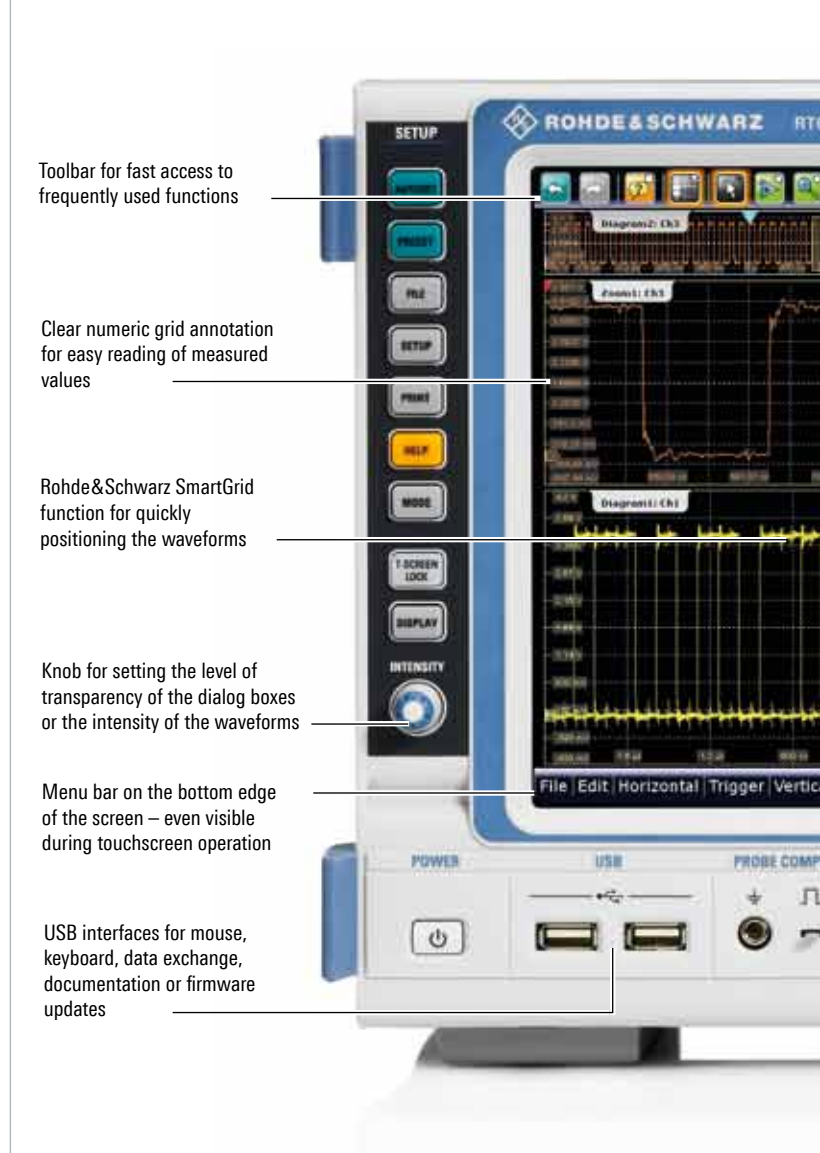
Toolbar for fast access to frequently used functions

Clear numeric grid annotation for easy reading of measured values

Rohde&Schwarz SmartGrid function for quickly positioning the waveforms

Knob for setting the level of transparency of the dialog boxes or the intensity of the waveforms

Menu bar on the bottom edge of the screen – even visible during touchscreen operation

USB interfaces for mouse, keyboard, data exchange, documentation or firmware updates

SETUP
AUTOSET
PRESET
FILE
SETUP
PRINT
HELP
MODE
T-SCREEN LOCK
DISPLAY
INTENSITY

ROHDE&SCHWARZ RT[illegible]

Diagram2: Ch3
Zoom1: Ch3
Diagram1: Ch1

File | Edit | Horizontal | Trigger | Vertic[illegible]

POWER
USB
PROBE COMP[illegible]